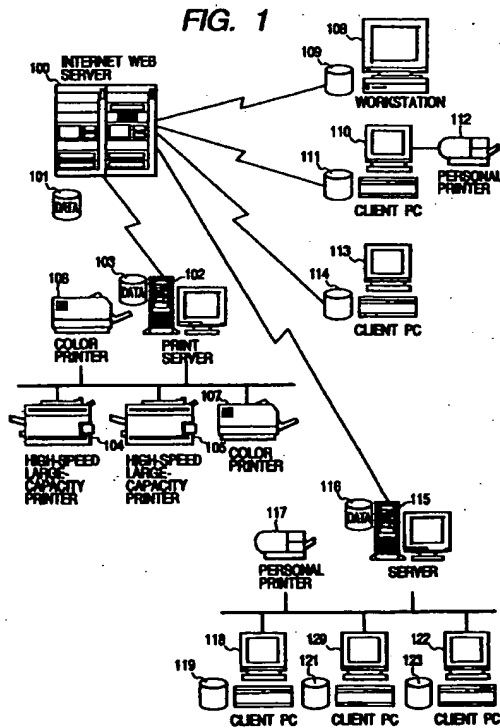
FIG. 1

100 INTERNET WEB SERVER

101 DATA

108

109

WORKSTATION

110

111

112

PERSONAL PRINTER

CLIENT PC

113

114

CLIENT PC

106

103 DATA

102

COLOR PRINTER

PRINT SERVER

107

104

105

HIGH-SPEED LARGE-CAPACITY PRINTER

HIGH-SPEED LARGE-CAPACITY PRINTER

COLOR PRINTER

116 DATA

115

117

PERSONAL PRINTER

SERVER

118

119

120

121

122

123

CLIENT PC

CLIENT PC

CLIENT PC